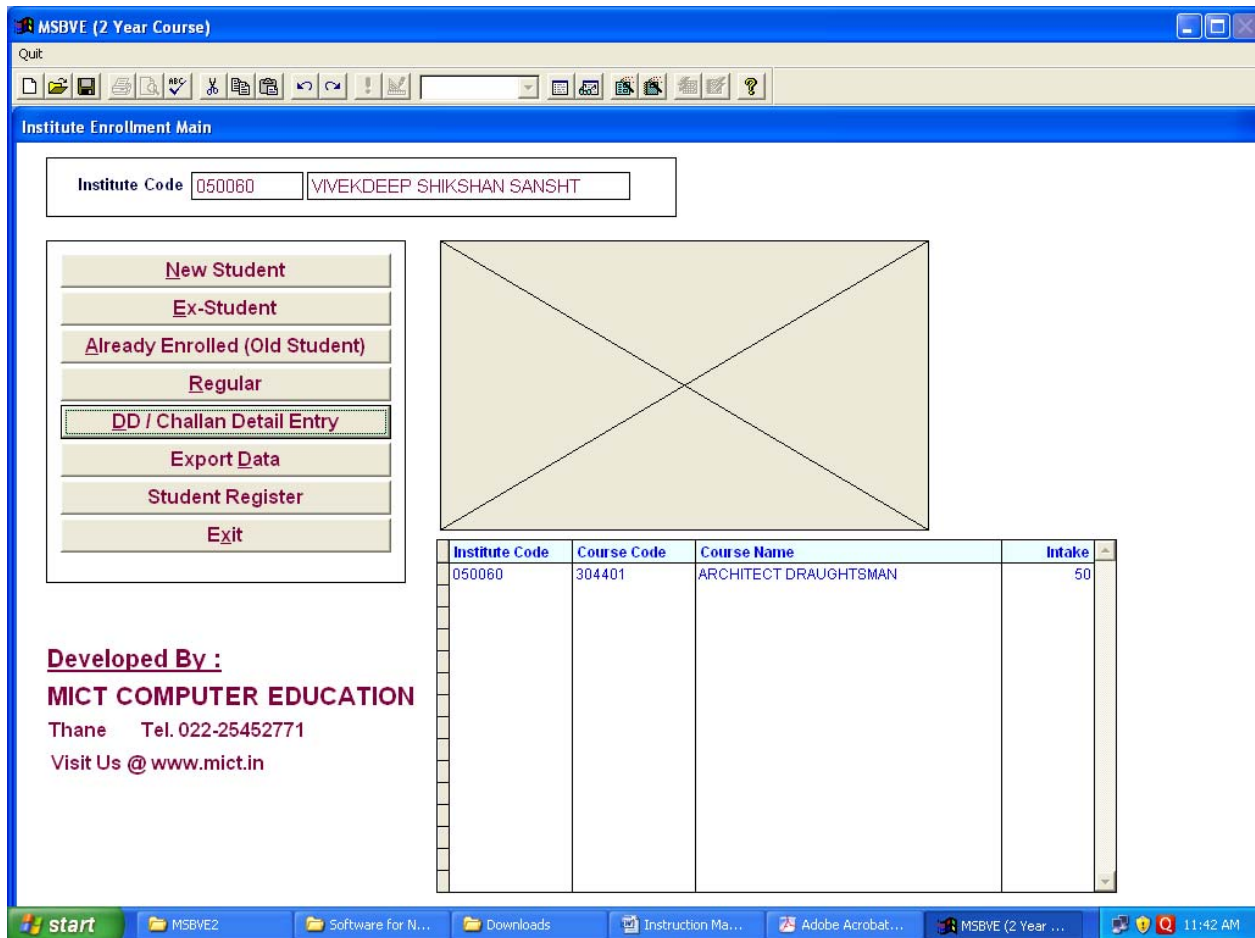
MSBVE (2 Year Course)

Quit

Institute Enrollment Main

Institute Code 050060 VIVEKDEEP SHIKSHAN SANSHT

New Student

Ex-Student

Already Enrolled (Old Student)

Regular

DD / Challan Detail Entry

Export Data

Student Register

Exit

| Institute Code | Course Code | Course Name | Intake |
|---|---|---|---|
| 050060 | 304401 | ARCHITECT DRAUGHTSMAN | 50 |

Developed By :

MICT COMPUTER EDUCATION

Thane Tel. 022-25452771

Visit Us @ www.mict.in

start MSBVE2 Software for N... Downloads Instruction Ma... Adobe Acrobat... MSBVE (2 Year ... 11:42 AM